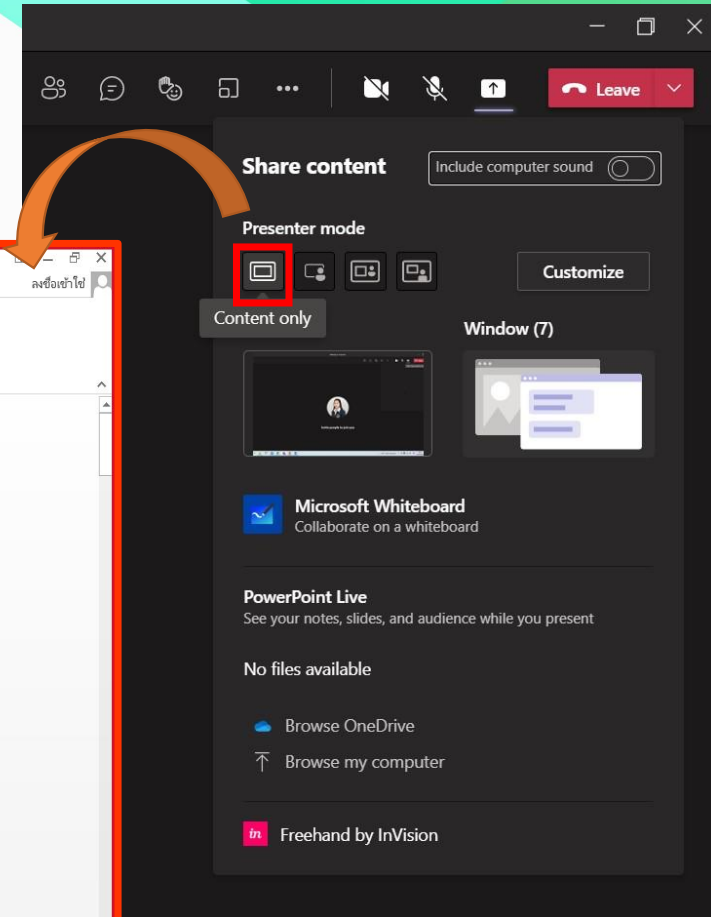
Leave

Share content

Include computer sound

Presenter mode

Customize

Content only

Window (7)

Microsoft Whiteboard
Collaborate on a whiteboard

PowerPoint Live
See your notes, slides, and audience while you present

No files available

Browse OneDrive

Browse my computer

Freehand by InVision

ลงชื่อเข้าใช้